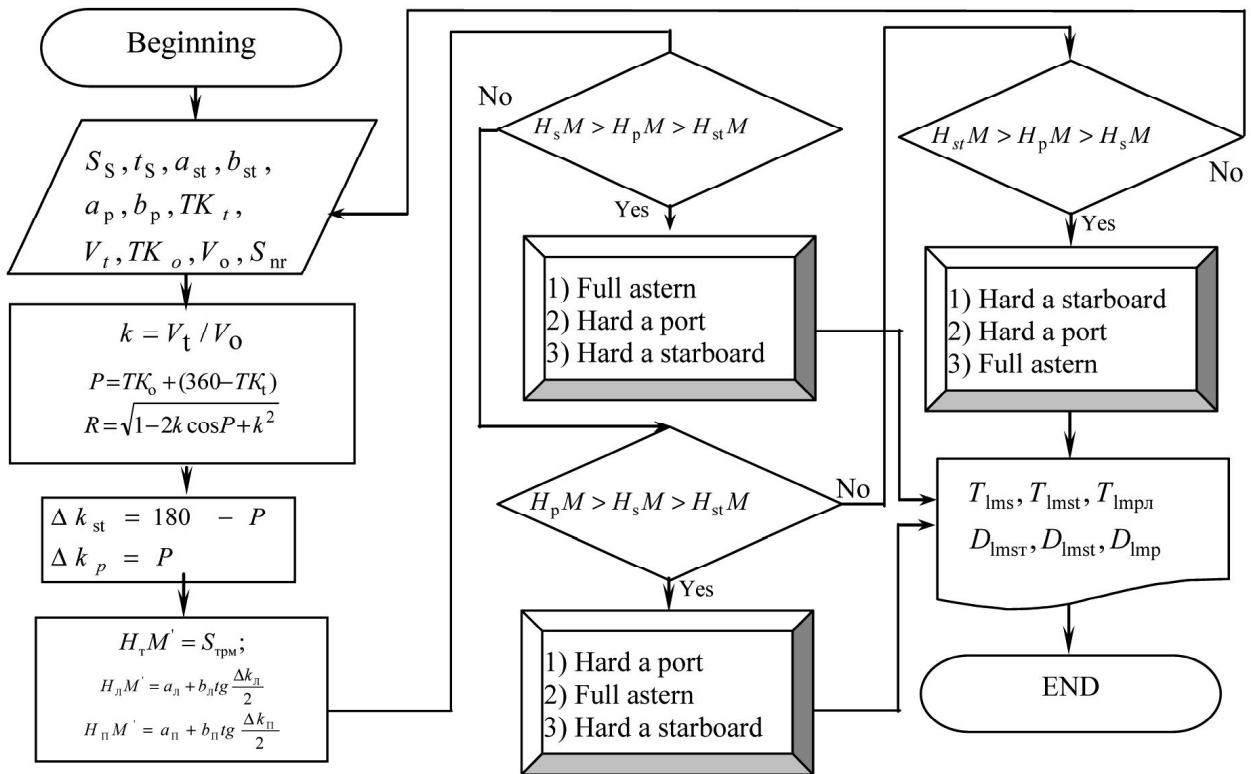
Beginning

$S_S, t_S, a_{st}, b_{st},$
$a_p, b_p, TK_t,$
$V_t, TK_o, V_o, S_{nr}$

$k = V_t / V_o$
$P = TK_o + (360 - TK_t)$
$R = \sqrt{1 - 2k\cos P + k^2}$

$\Delta k_{st} = 180 - P$
$\Delta k_p = P$

$H_т M' = S_{трм};$
$H_л M' = a_л + b_л tg\frac{\Delta k_л}{2}$
$H_п M' = a_п + b_п tg\frac{\Delta k_п}{2}$

No

$H_s M > H_p M > H_{st} M$

Yes

1) Full astern
2) Hard a port
3) Hard a starboard

$H_p M > H_s M > H_{st} M$

No

Yes

1) Hard a port
2) Full astern
3) Hard a starboard

$H_{st} M > H_p M > H_s M$

No

Yes

1) Hard a starboard
2) Hard a port
3) Full astern

$T_{lms}, T_{lmst}, T_{lmpл}$
$D_{lmsт}, D_{lmst}, D_{lmp}$

END